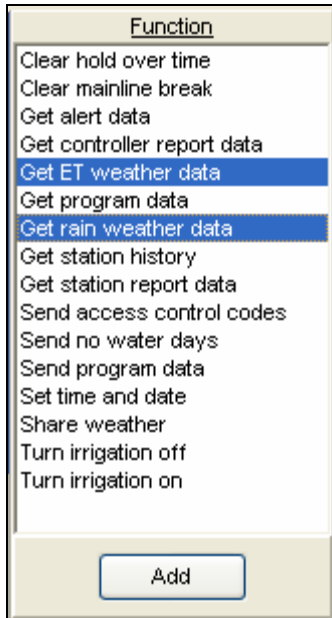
Function

Clear hold over time
Clear mainline break
Get alert data
Get controller report data
Get ET weather data
Get program data
Get rain weather data
Get station history
Get station report data
Send access control codes
Send no water days
Send program data
Set time and date
Share weather
Turn irrigation off
Turn irrigation on

Add